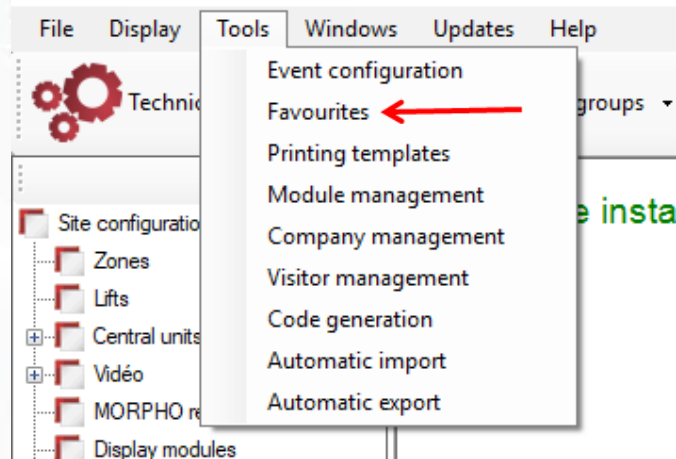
File Display Tools Windows Updates Help

Technic

Event configuration
Favourites
Printing templates
Module management
Company management
Visitor management
Code generation
Automatic import
Automatic export

groups

Site configuratio
Zones
Lifts
Central units
Vidéo
MORPHO re
Display modules

e insta